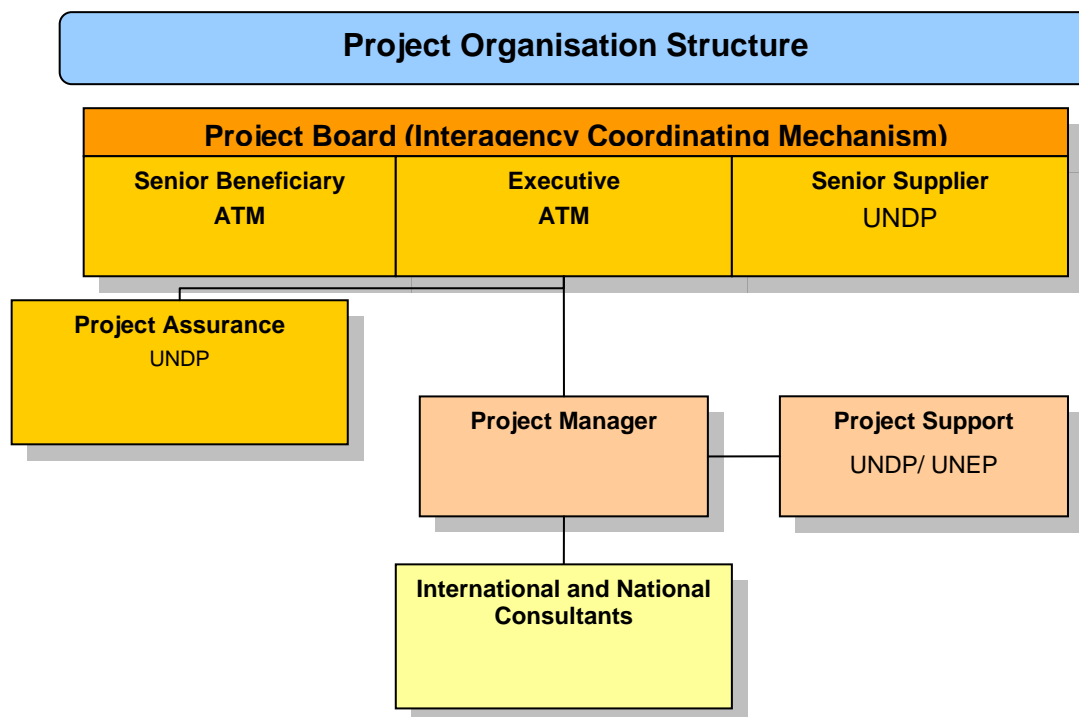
Project Organisation Structure

Project Board (Interagency Coordinating Mechanism)

Senior Beneficiary
ATM

Executive
ATM

Senior Supplier
UNDP

Project Assurance
UNDP

Project Manager

Project Support
UNDP/ UNEP

International and National Consultants